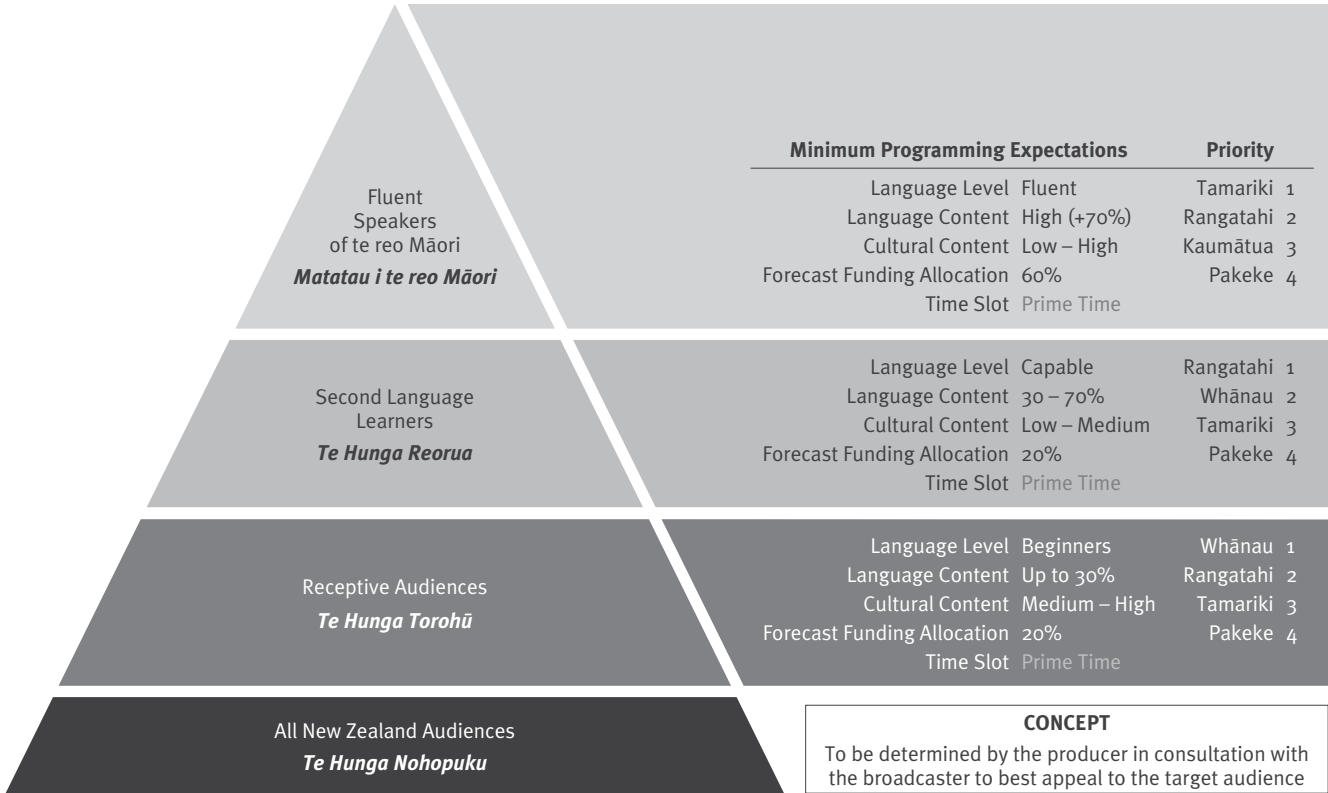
Fluent Speakers of te reo Māori
*Matatau i te reo Māori*

| Minimum Programming Expectations | | Priority |
|---|---|---|
| Language Level | Fluent | Tamariki 1 |
| Language Content | High (+70%) | Rangatahi 2 |
| Cultural Content | Low – High | Kaumātua 3 |
| Forecast Funding Allocation | 60% | Pakeke 4 |
| Time Slot | Prime Time | |

Second Language Learners
*Te Hunga Reorua*

| | | |
|---|---|---|
| Language Level | Capable | Rangatahi 1 |
| Language Content | 30 – 70% | Whānau 2 |
| Cultural Content | Low – Medium | Tamariki 3 |
| Forecast Funding Allocation | 20% | Pakeke 4 |
| Time Slot | Prime Time | |

Receptive Audiences
*Te Hunga Torohū*

| | | |
|---|---|---|
| Language Level | Beginners | Whānau 1 |
| Language Content | Up to 30% | Rangatahi 2 |
| Cultural Content | Medium – High | Tamariki 3 |
| Forecast Funding Allocation | 20% | Pakeke 4 |
| Time Slot | Prime Time | |

All New Zealand Audiences
*Te Hunga Nohopuku*

CONCEPT
To be determined by the producer in consultation with the broadcaster to best appeal to the target audience